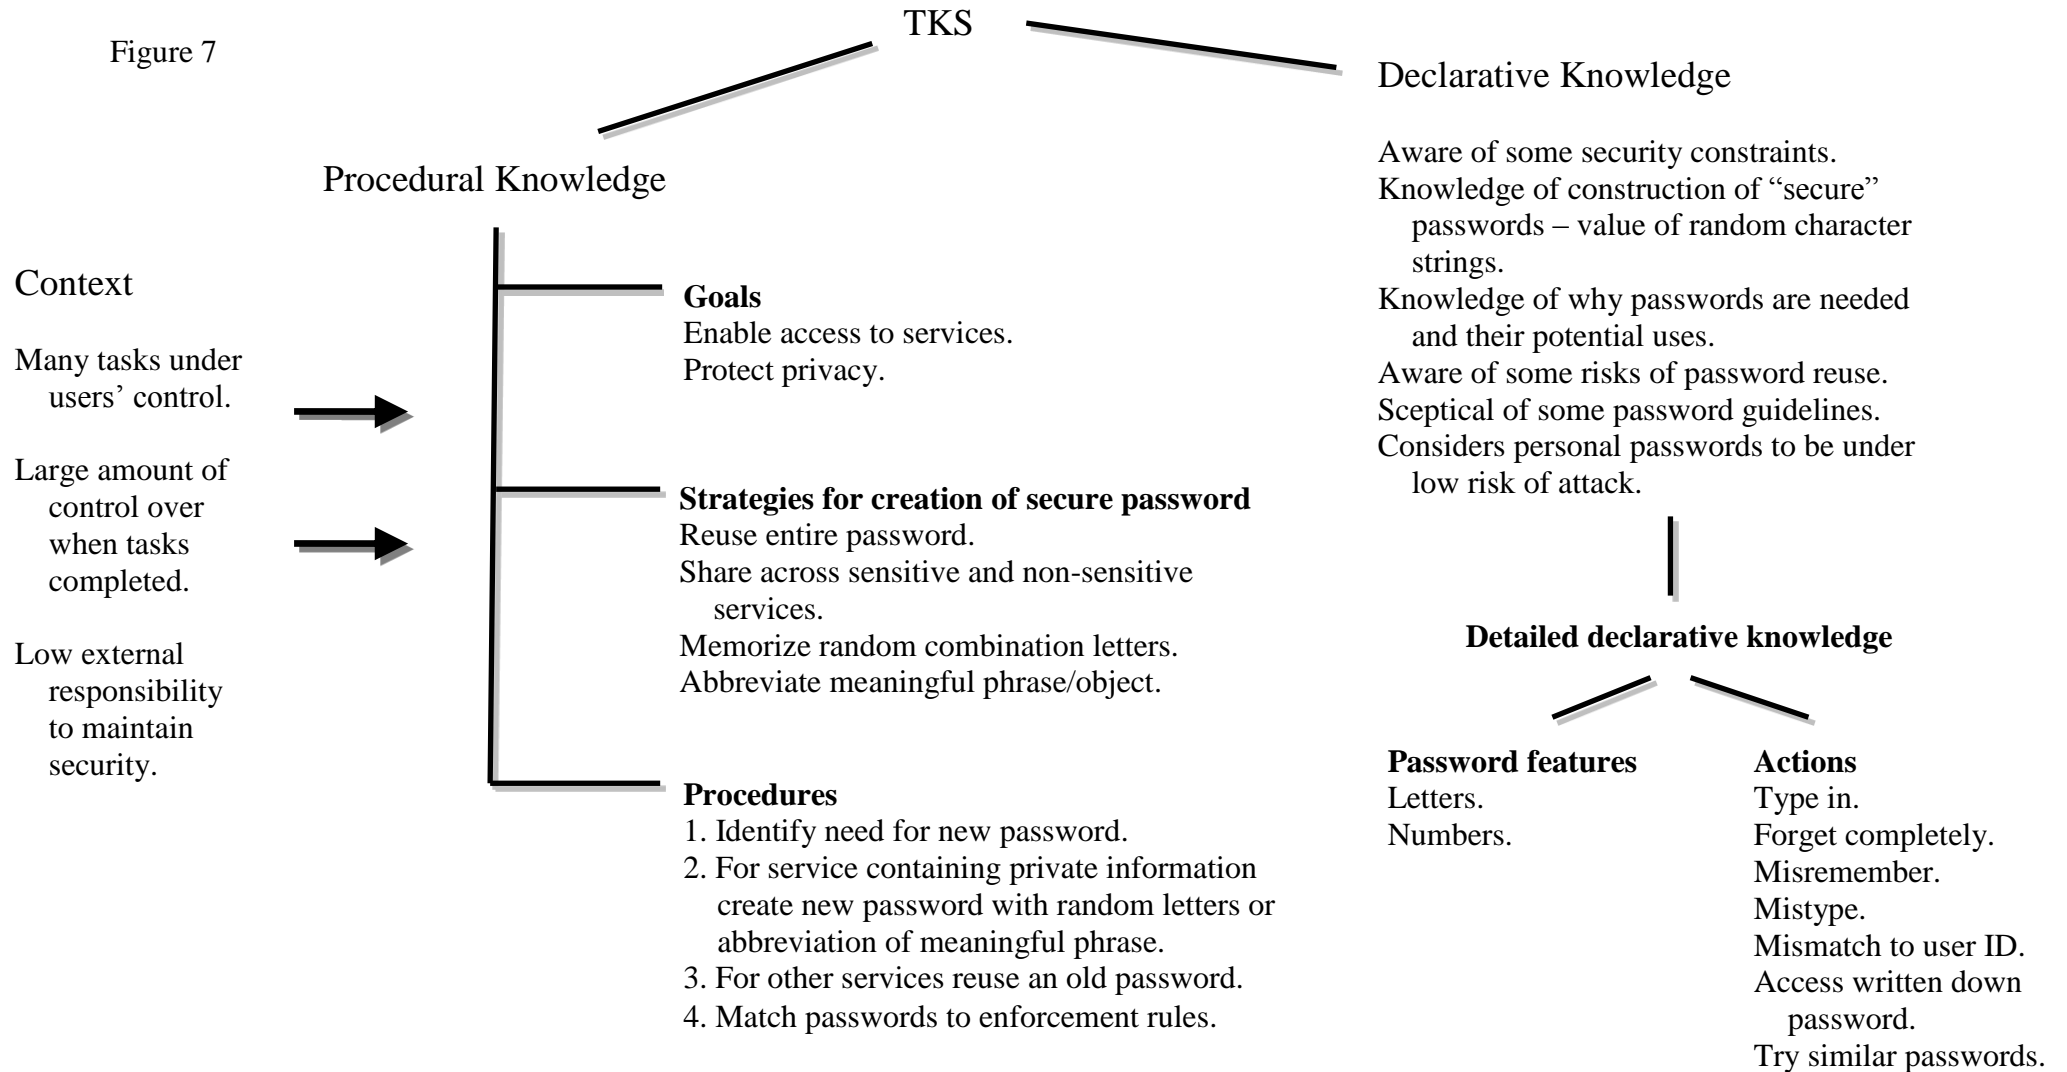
Figure 7

TKS

Procedural Knowledge

Declarative Knowledge

Aware of some security constraints.
Knowledge of construction of "secure" passwords – value of random character strings.
Knowledge of why passwords are needed and their potential uses.
Aware of some risks of password reuse.
Sceptical of some password guidelines.
Considers personal passwords to be under low risk of attack.

Context

Many tasks under users' control.

Large amount of control over when tasks completed.

Low external responsibility to maintain security.

**Goals**
Enable access to services.
Protect privacy.

**Strategies for creation of secure password**
Reuse entire password.
Share across sensitive and non-sensitive services.
Memorize random combination letters.
Abbreviate meaningful phrase/object.

**Procedures**
1. Identify need for new password.
2. For service containing private information create new password with random letters or abbreviation of meaningful phrase.
3. For other services reuse an old password.
4. Match passwords to enforcement rules.

**Detailed declarative knowledge**

**Password features**
Letters.
Numbers.

**Actions**
Type in.
Forget completely.
Misremember.
Mistype.
Mismatch to user ID.
Access written down password.
Try similar passwords.